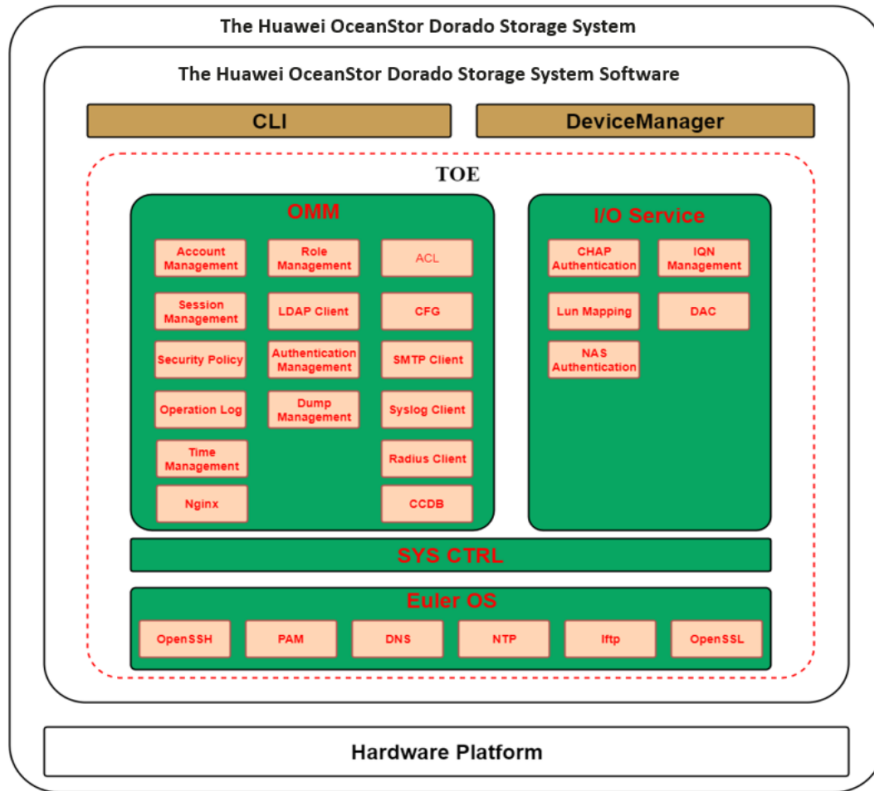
The Huawei OceanStor Dorado Storage System

The Huawei OceanStor Dorado Storage System Software

CLI

DeviceManager

TOE

OMM

Account Management

Role Management

ACL

Session Management

LDAP Client

CFG

Security Policy

Authentication Management

SMTP Client

Operation Log

Dump Management

Syslog Client

Time Management

Radius Client

Nginx

CCDB

I/O Service

CHAP Authentication

IQN Management

Lun Mapping

DAC

NAS Authentication

SYS CTRL

Euler OS

OpenSSH

PAM

DNS

NTP

lftp

OpenSSL

Hardware Platform